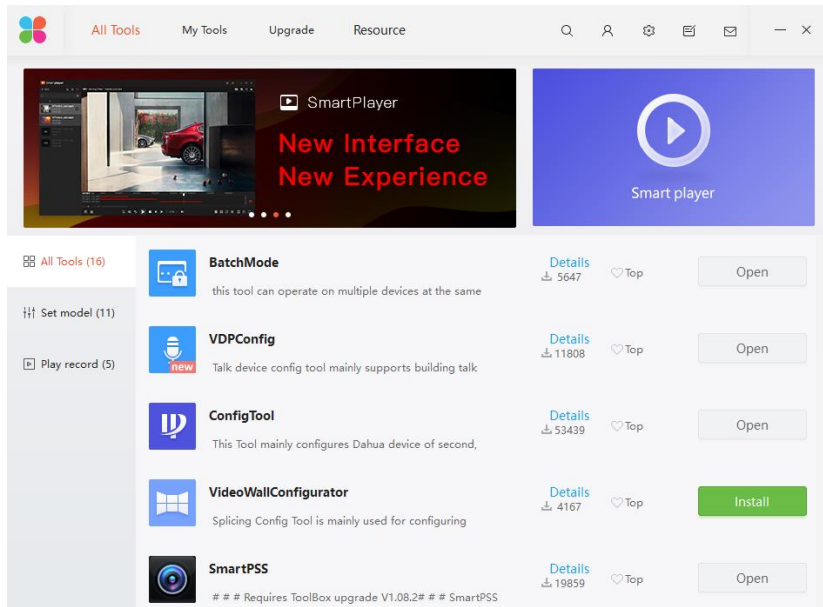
All Tools My Tools Upgrade Resource

SmartPlayer
New Interface
New Experience

Smart player

All Tools (16)
Set model (11)
Play record (5)

BatchMode
this tool can operate on multiple devices at the same
Details
5647
Top
Open

VDPConfig
new
Talk device config tool mainly supports building talk
Details
11808
Top
Open

ConfigTool
This Tool mainly configures Dahua device of second,
Details
53439
Top
Open

VideoWallConfigurator
Splicing Config Tool is mainly used for configuring
Details
4167
Top
Install

SmartPSS
# # # Requires ToolBox upgrade V1.08.2# # # SmartPSS
Details
19859
Top
Open